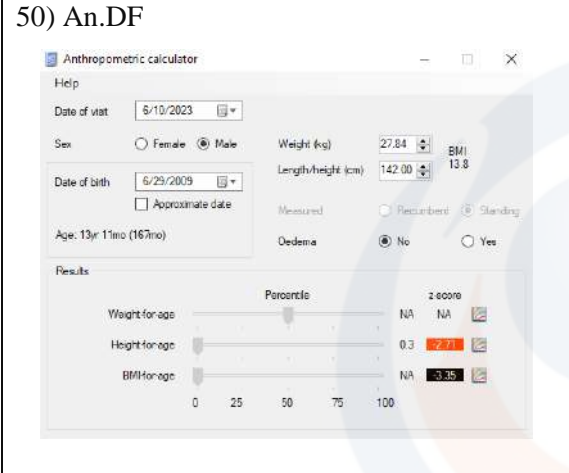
50) An.DF

Anthropometric calculator

Help

Date of visit 6/10/2023

Sex ○ Female ◉ Male

Date of birth 6/29/2009

☐ Approximate date

Age: 13yr 11mo (167mo)

Weight (kg) 27.84

Length/height (cm) 142.00

BMI 13.8

Measured ○ Recumbent ◉ Standing

Oedema ◉ No ○ Yes

Results

Percentile z score

Weight-for-age NA NA

Height-for-age 0.3 -2.71

BMI-for-age NA -3.35

0 25 50 75 100